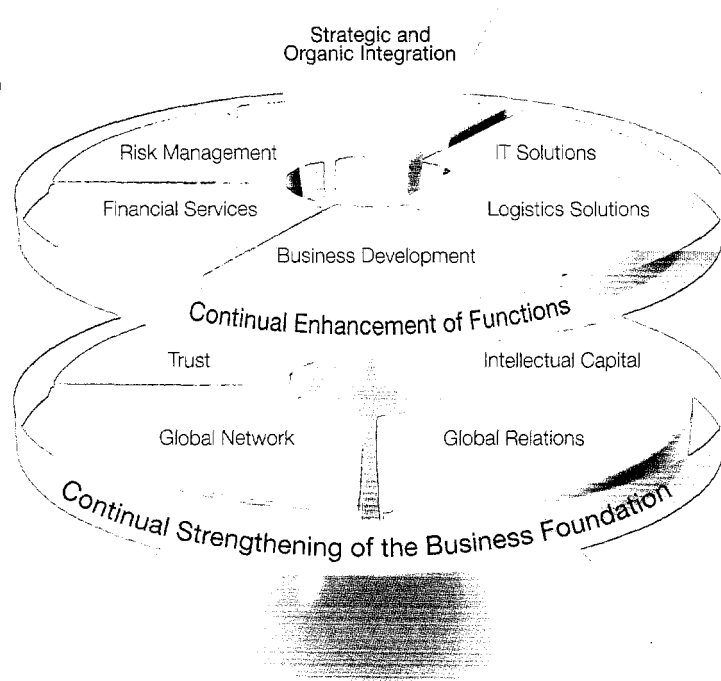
Strategic and Organic Integration

Risk Management

IT Solutions

Financial Services

Logistics Solutions

Business Development

Continual Enhancement of Functions

Trust

Intellectual Capital

Global Network

Global Relations

Continual Strengthening of the Business Foundation